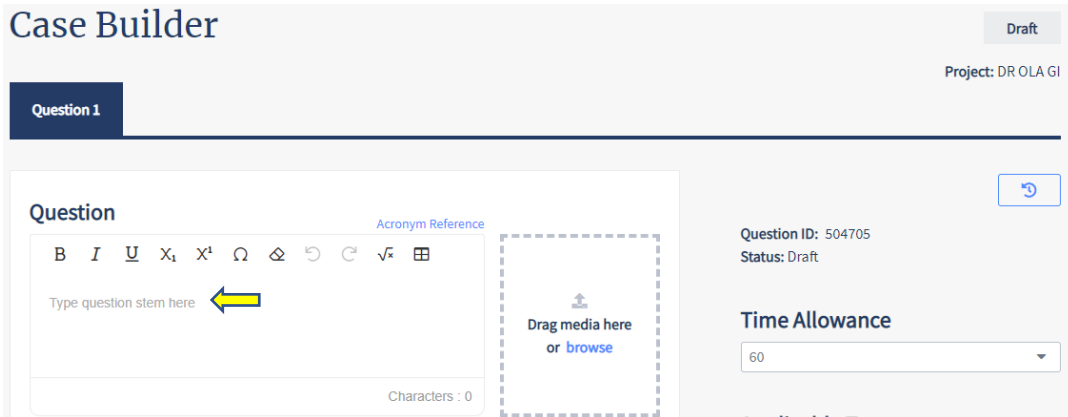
Case Builder

Draft

Project: DR OLA GI

Question 1

Question

Acronym Reference

B I U $X_1$ $X^1$ Ω

Type question stem here

Characters : 0

Drag media here or browse

Question ID: 504705
Status: Draft

Time Allowance

60

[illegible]